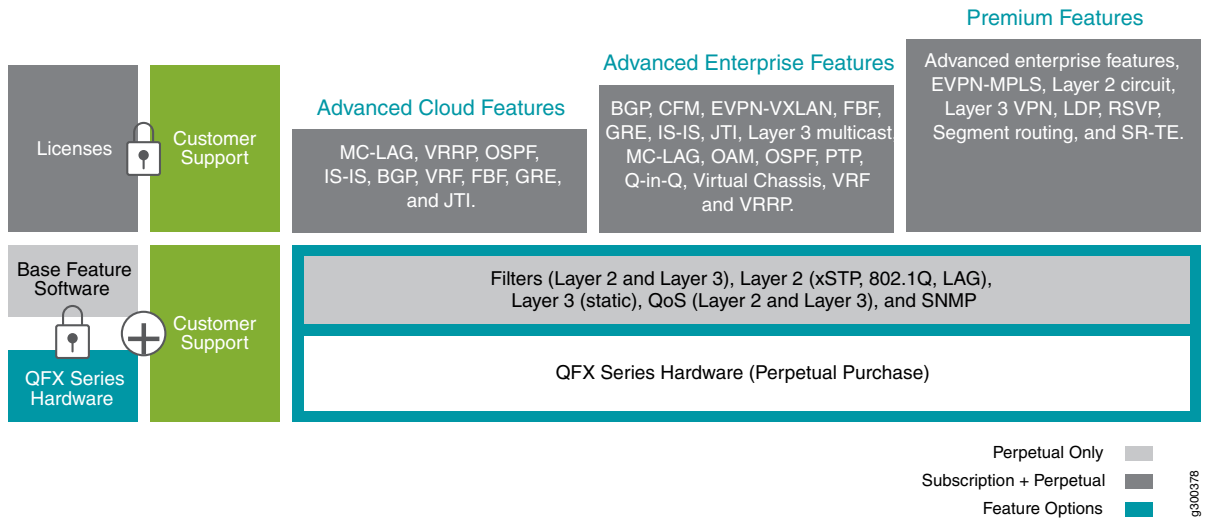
Premium Features

Advanced enterprise features, EVPN-MPLS, Layer 2 circuit, Layer 3 VPN, LDP, RSVP, Segment routing, and SR-TE.

Advanced Enterprise Features

BGP, CFM, EVPN-VXLAN, FBF, GRE, IS-IS, JTI, Layer 3 multicast MC-LAG, OAM, OSPF, PTP, Q-in-Q, Virtual Chassis, VRF and VRRP.

Advanced Cloud Features

MC-LAG, VRRP, OSPF, IS-IS, BGP, VRF, FBF, GRE, and JTI.

Licenses

Customer Support

Base Feature Software

QFX Series Hardware

Customer Support

Filters (Layer 2 and Layer 3), Layer 2 (xSTP, 802.1Q, LAG), Layer 3 (static), QoS (Layer 2 and Layer 3), and SNMP

QFX Series Hardware (Perpetual Purchase)

Perpetual Only

Subscription + Perpetual

Feature Options

g300378